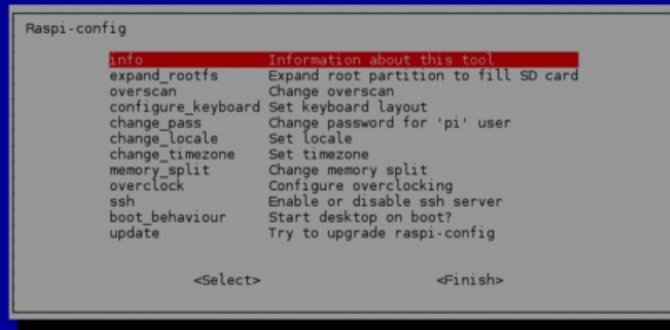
Raspi-config

| | |
|---|---|
| info | Information about this tool |
| expand_rootfs | Expand root partition to fill SD card |
| overscan | Change overscan |
| configure_keyboard | Set keyboard layout |
| change_pass | Change password for 'pi' user |
| change_locale | Set locale |
| change_timezone | Set timezone |
| memory_split | Change memory split |
| overclock | Configure overclocking |
| ssh | Enable or disable ssh server |
| boot_behaviour | Start desktop on boot? |
| update | Try to upgrade raspi-config |

<Select>    <Finish>